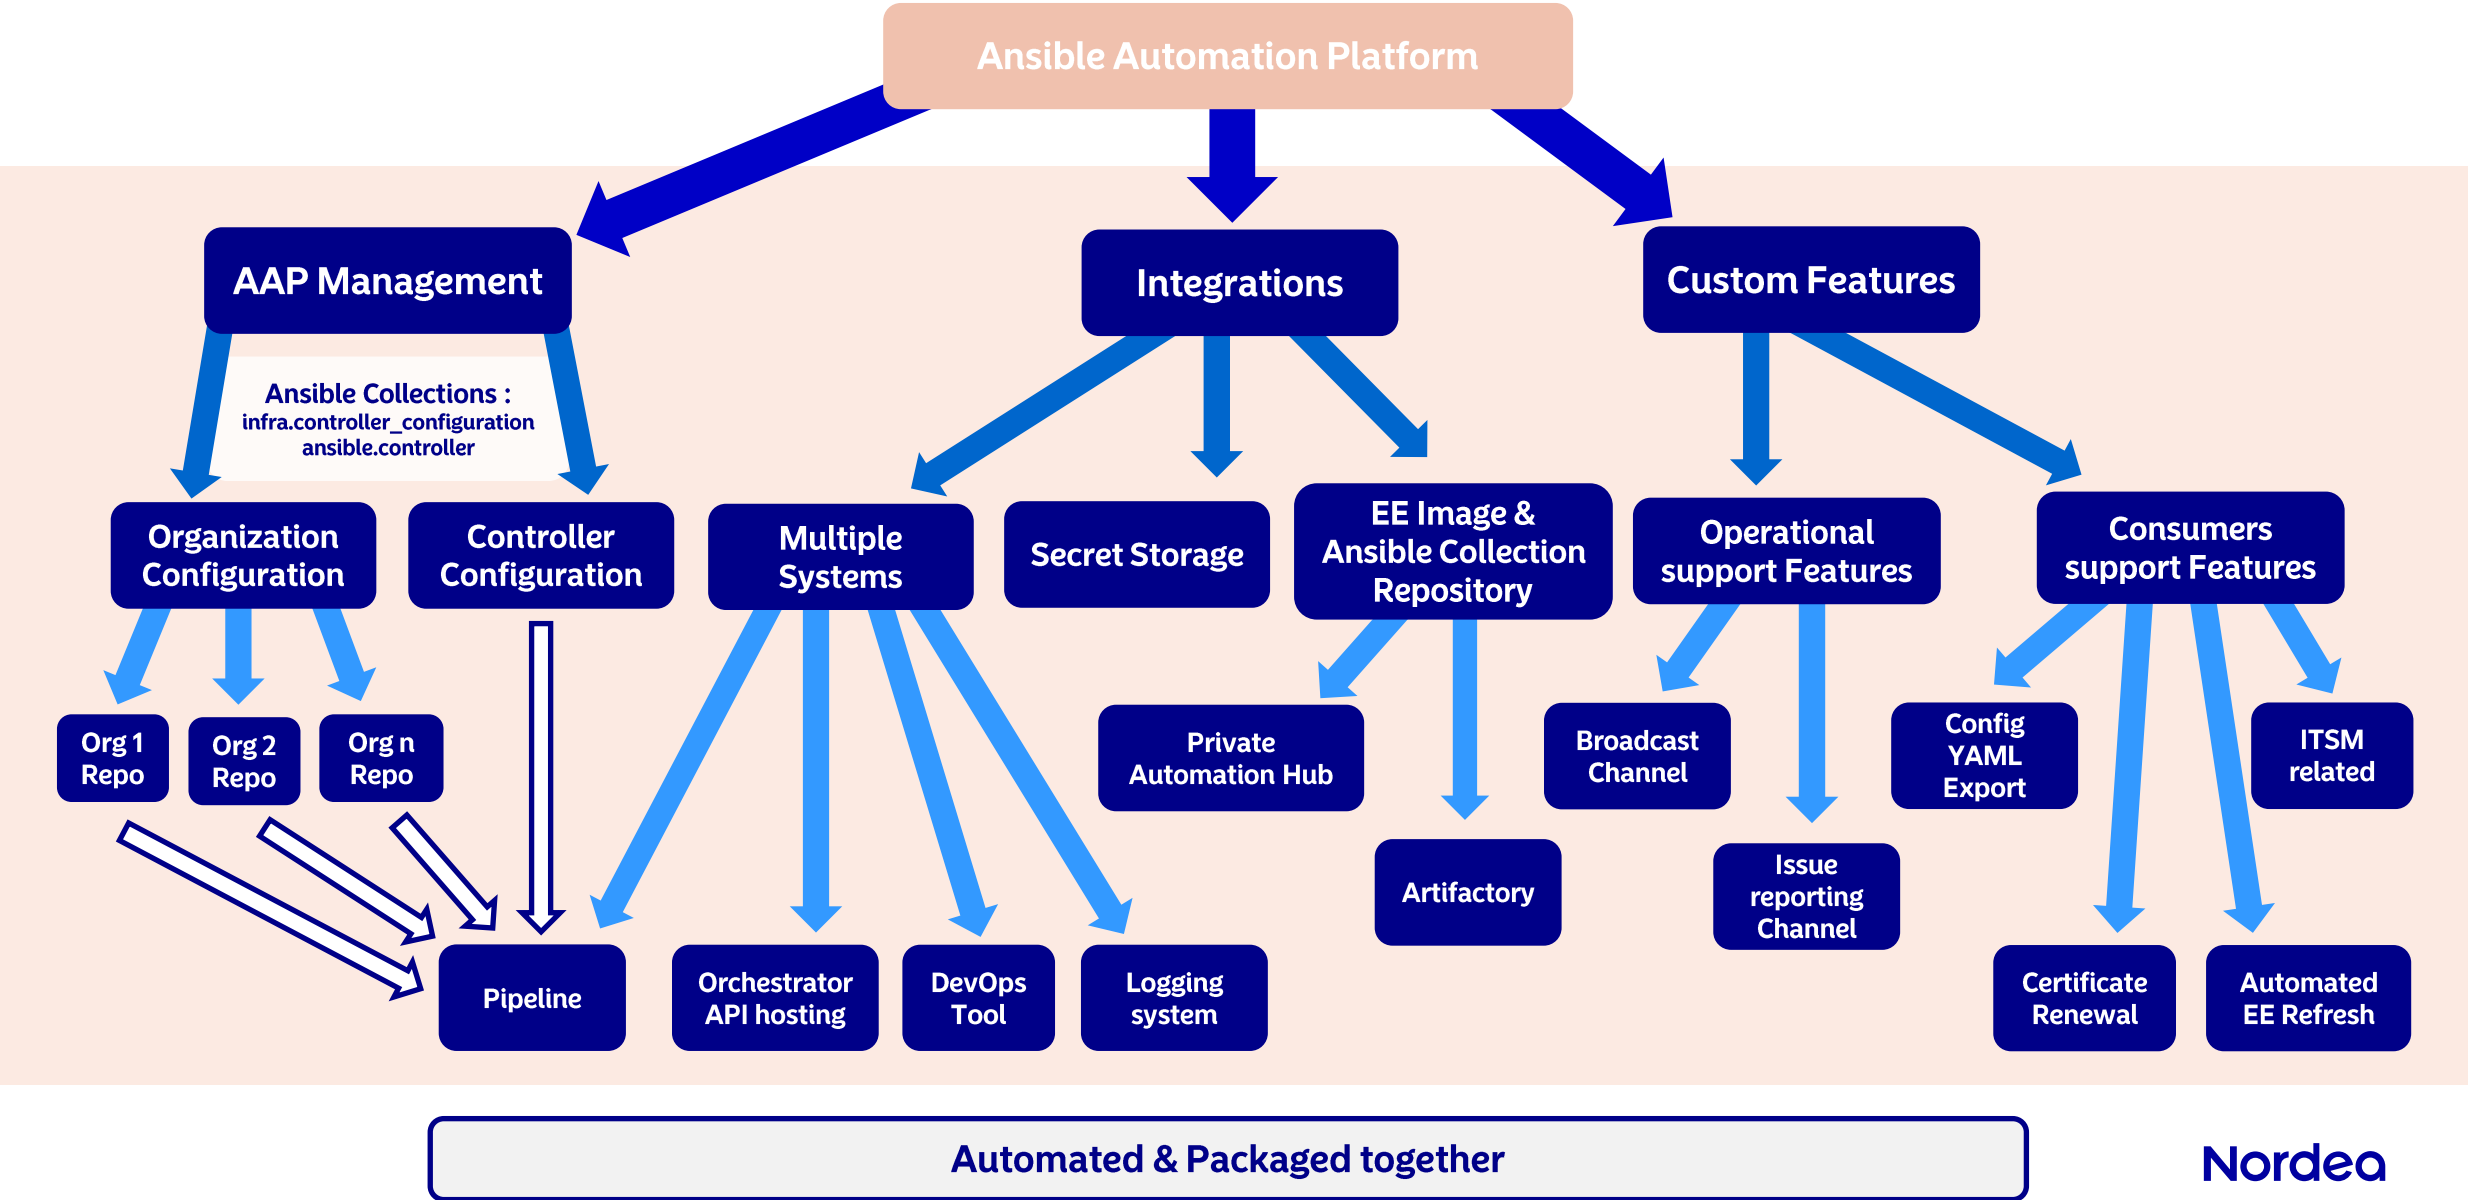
Ansible Automation Platform

AAP Management

Integrations

Custom Features

Ansible Collections :
infra.controller_configuration
ansible.controller

Organization Configuration

Controller Configuration

Multiple Systems

Secret Storage

EE Image & Ansible Collection Repository

Operational support Features

Consumers support Features

Org 1 Repo

Org 2 Repo

Org n Repo

Private Automation Hub

Broadcast Channel

Config YAML Export

ITSM related

Artifactory

Issue reporting Channel

Pipeline

Orchestrator API hosting

DevOps Tool

Logging system

Certificate Renewal

Automated EE Refresh

Automated & Packaged together

Nordea